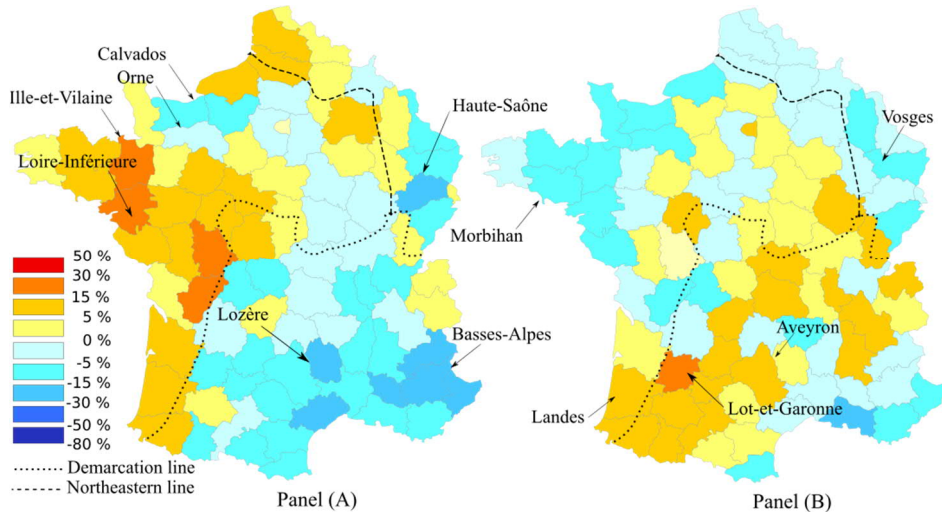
Calvados
Orne
Ille-et-Vilaine
Loire-Inférieure
Haute-Saône
Lozère
Basses-Alpes
50 %
30 %
15 %
5 %
0 %
-5 %
-15 %
-30 %
-50 %
-80 %
Demarcation line
Northeastern line
Panel (A)

Vosges
Morbihan
Aveyron
Landes
Lot-et-Garonne
Panel (B)